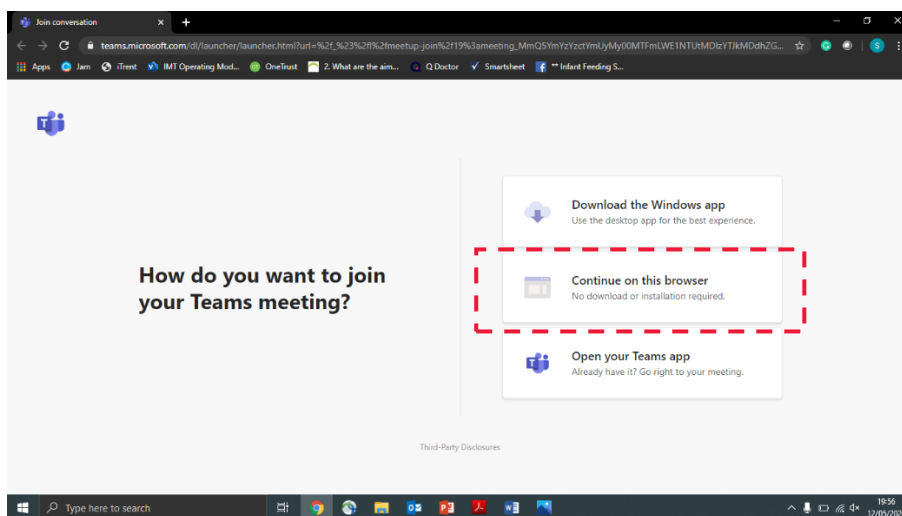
Join conversation

teams.microsoft.com/dl/launcher/launcher.html?url=%2f_%23%2fl%2fmeetup-join%2f19%3ameeting_MmQ5YmYzYzctYmUyMy00MTFmLWE1NTUtMDIzYTJkMDdhZG...

Apps Jam iTrent IMT Operating Mod... OneTrust 2. What are the aim... Q Doctor Smartsheet ** Infant Feeding S...

How do you want to join your Teams meeting?

Download the Windows app
Use the desktop app for the best experience.

Continue on this browser
No download or installation required.

Open your Teams app
Already have it? Go right to your meeting.

Third-Party Disclosures

Type here to search

19:56
12/05/20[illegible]